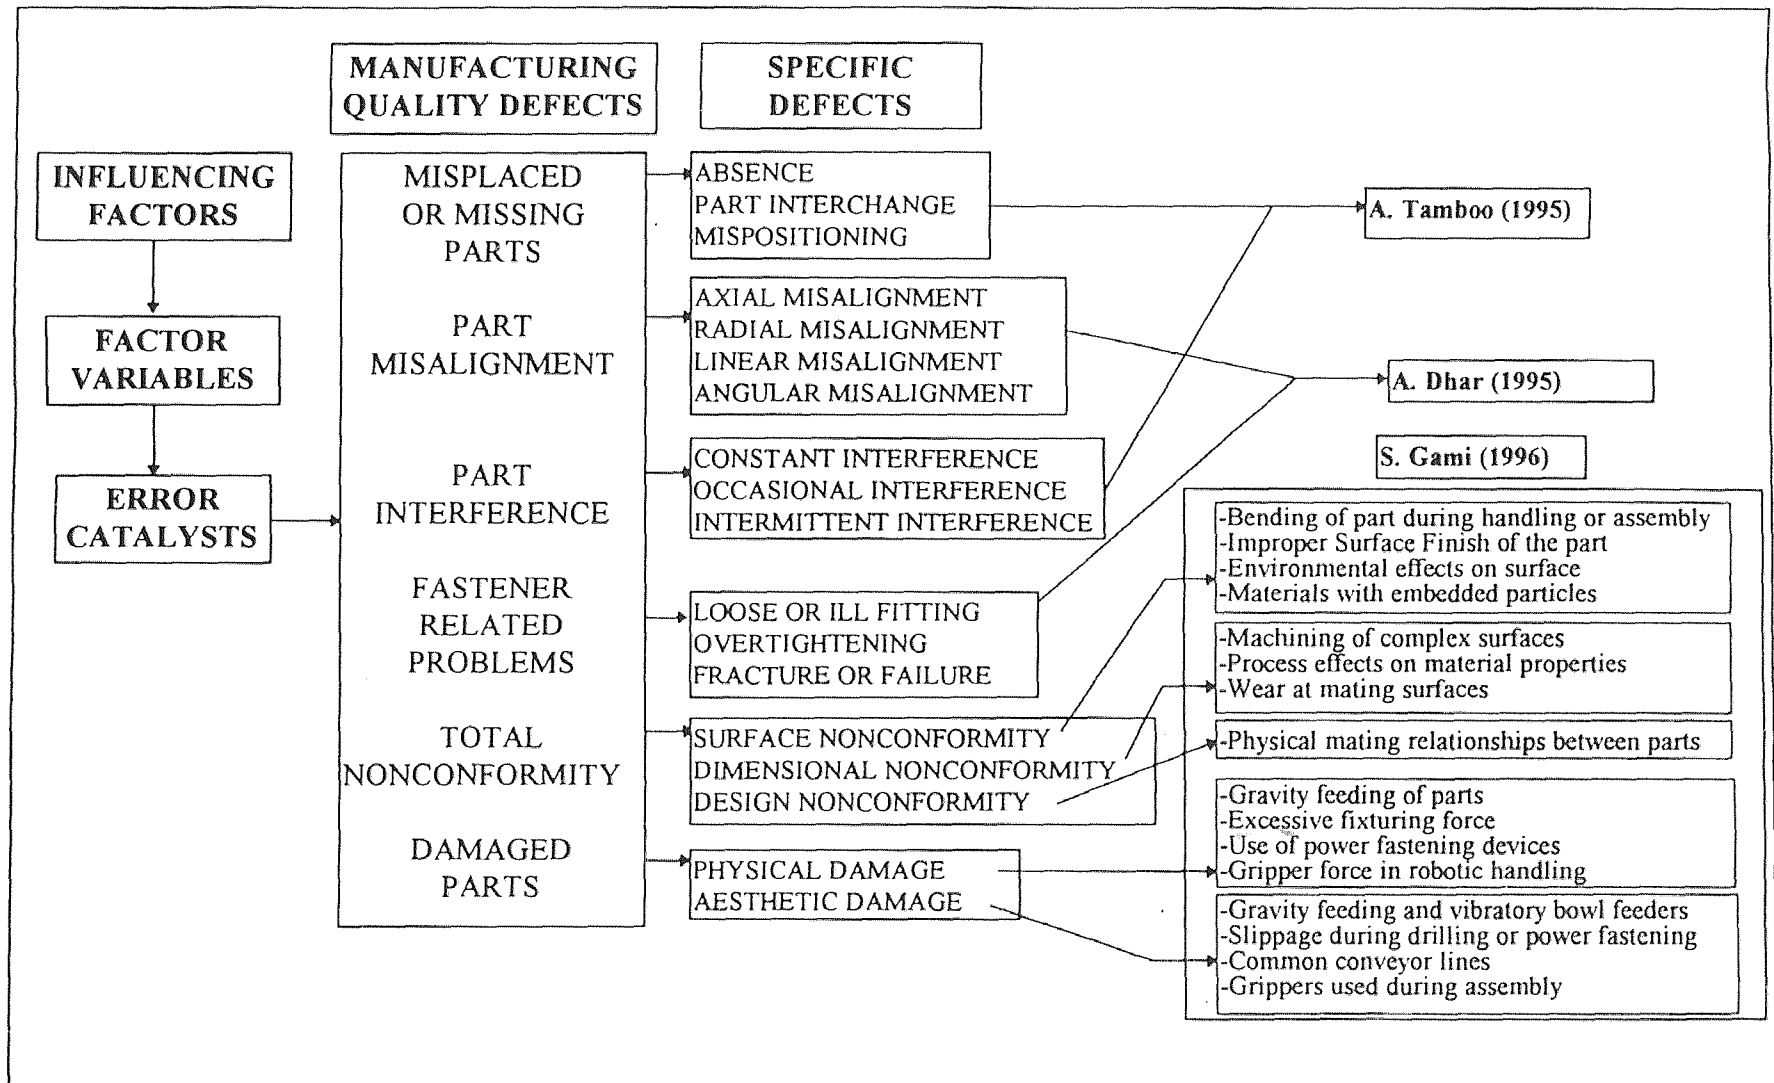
MANUFACTURING QUALITY DEFECTS

SPECIFIC DEFECTS

INFLUENCING FACTORS

FACTOR VARIABLES

ERROR CATALYSTS

MISPLACED OR MISSING PARTS

PART MISALIGNMENT

PART INTERFERENCE

FASTENER RELATED PROBLEMS

TOTAL NONCONFORMITY

DAMAGED PARTS

ABSENCE
PART INTERCHANGE
MISPOSITIONING

AXIAL MISALIGNMENT
RADIAL MISALIGNMENT
LINEAR MISALIGNMENT
ANGULAR MISALIGNMENT

CONSTANT INTERFERENCE
OCCASIONAL INTERFERENCE
INTERMITTENT INTERFERENCE

LOOSE OR ILL FITTING
OVERTIGHTENING
FRACTURE OR FAILURE

SURFACE NONCONFORMITY
DIMENSIONAL NONCONFORMITY
DESIGN NONCONFORMITY

PHYSICAL DAMAGE
AESTHETIC DAMAGE

A. Tamboo (1995)

A. Dhar (1995)

S. Gami (1996)

-Bending of part during handling or assembly
-Improper Surface Finish of the part
-Environmental effects on surface
-Materials with embedded particles

-Machining of complex surfaces
-Process effects on material properties
-Wear at mating surfaces

-Physical mating relationships between parts

-Gravity feeding of parts
-Excessive fixturing force
-Use of power fastening devices
-Gripper force in robotic handling

-Gravity feeding and vibratory bowl feeders
-Slippage during drilling or power fastening
-Common conveyor lines
-Grippers used during assembly